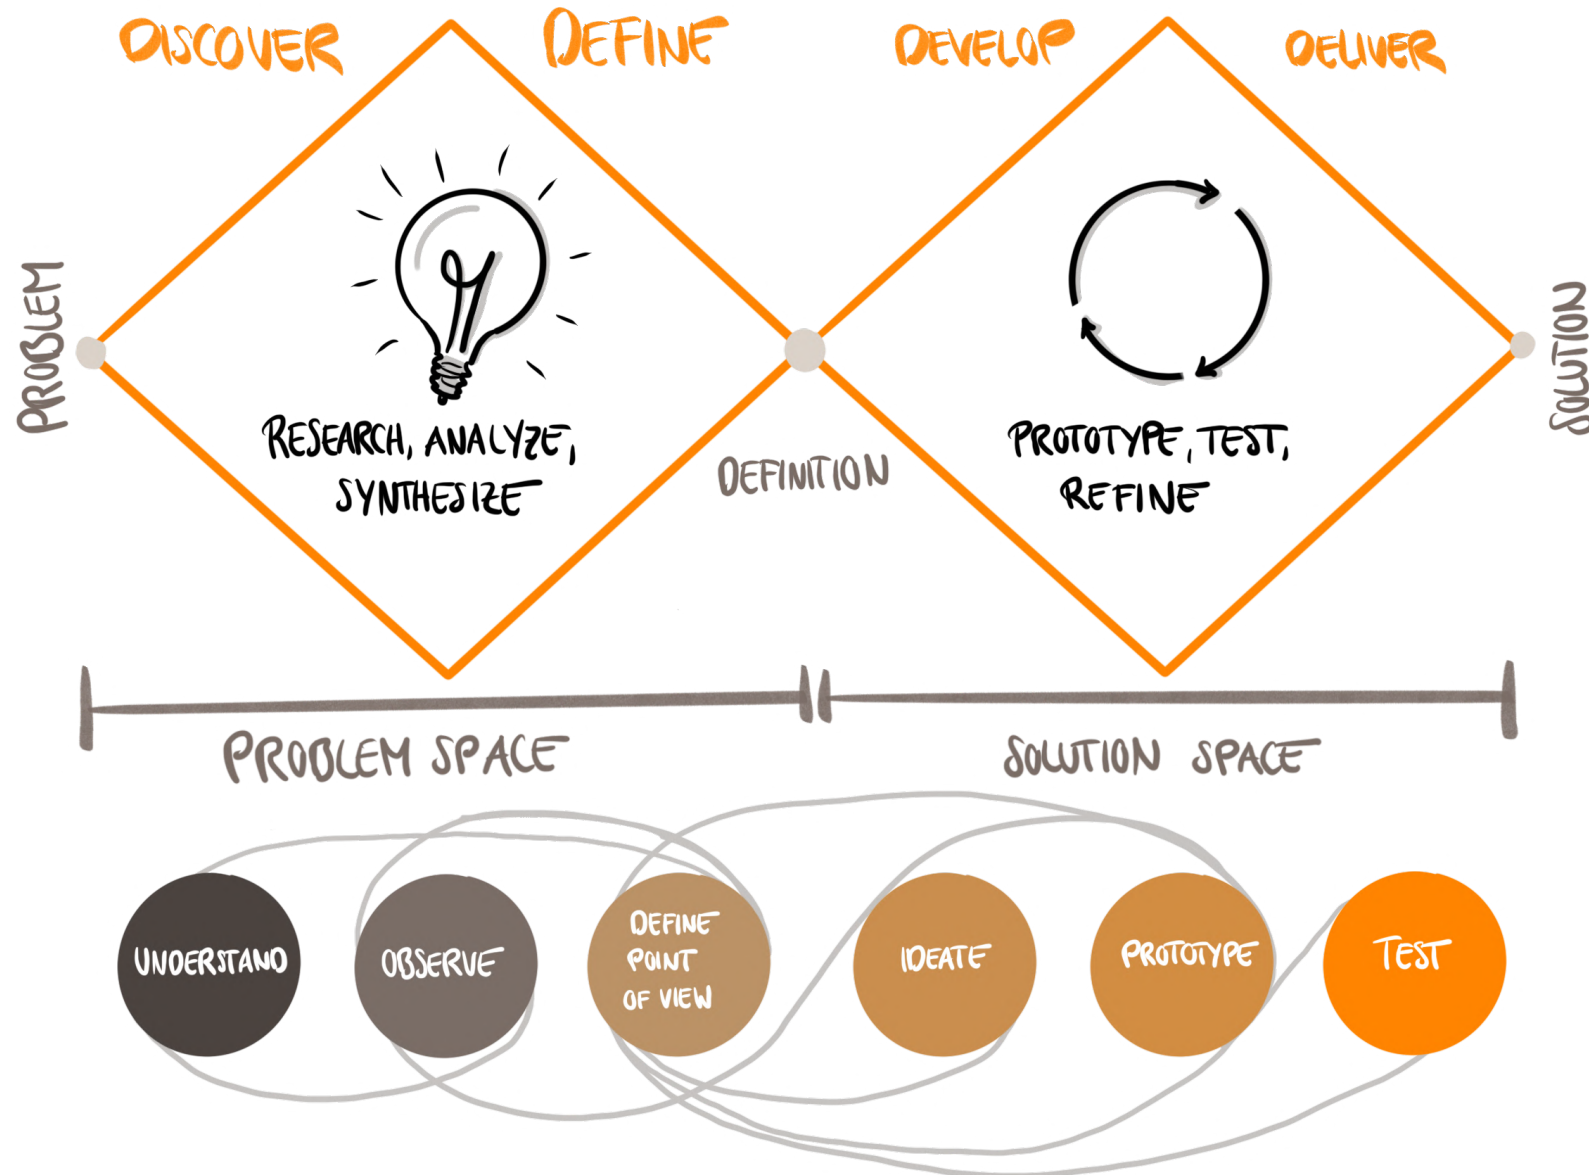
DISCOVER DEFINE DEVELOP DELIVER

PROBLEM

RESEARCH, ANALYZE, SYNTHESIZE

DEFINITION

PROTOTYPE, TEST, REFINE

SOLUTION

PROBLEM SPACE

SOLUTION SPACE

UNDERSTAND

OBSERVE

DEFINE POINT OF VIEW

IDEATE

PROTOTYPE

TEST